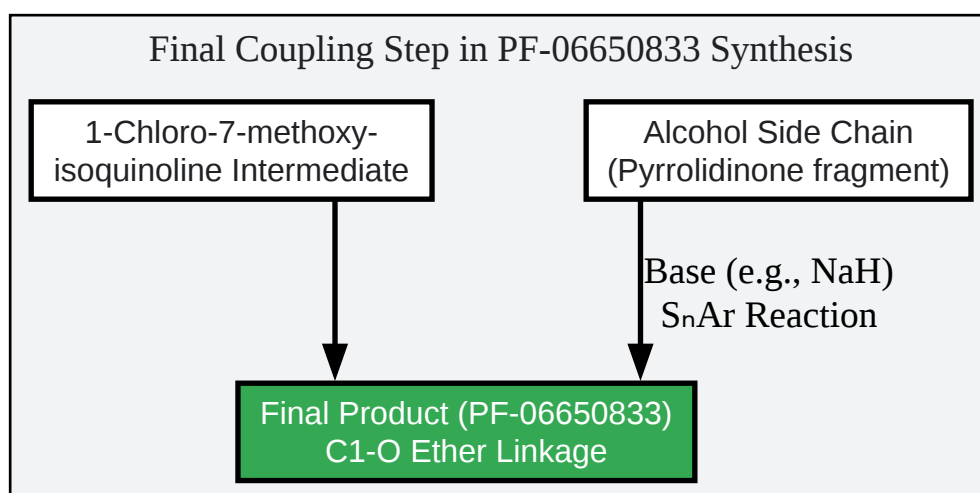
Final Coupling Step in PF-06650833 Synthesis

1-Chloro-7-methoxy-isoquinoline Intermediate

Alcohol Side Chain (Pyrrolidinone fragment)

Base (e.g., NaH)
S$_n$Ar Reaction

Final Product (PF-06650833)
C1-O Ether Linkage